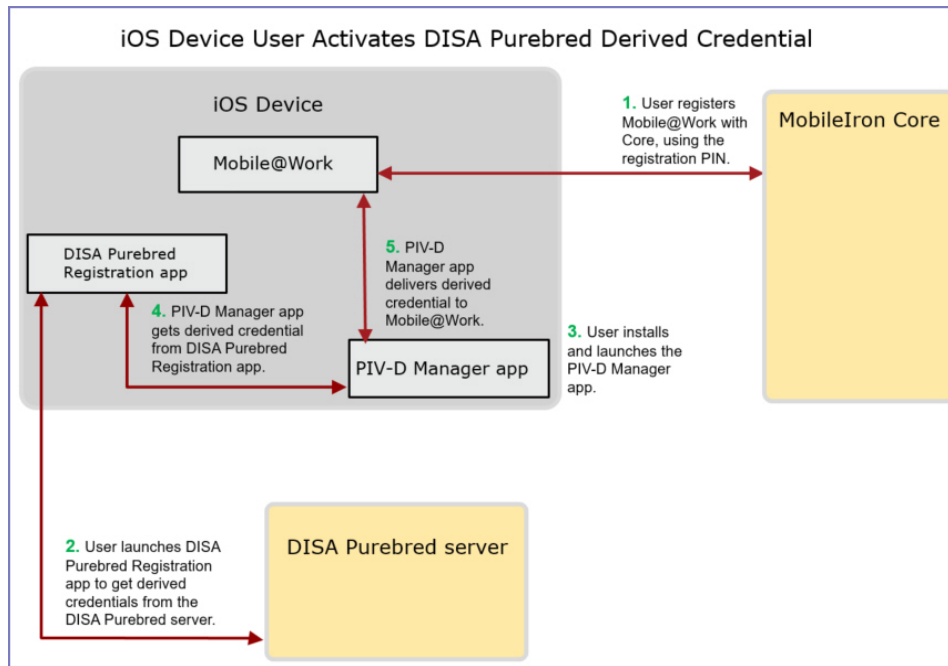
iOS Device User Activates DISA Purebred Derived Credential

iOS Device

Mobile@Work

1. User registers Mobile@Work with Core, using the registration PIN.

MobileIron Core

DISA Purebred Registration app

5. PIV-D Manager app delivers derived credential to Mobile@Work.

4. PIV-D Manager app gets derived credential from DISA Purebred Registration app.

3. User installs and launches the PIV-D Manager app.

PIV-D Manager app

2. User launches DISA Purebred Registration app to get derived credentials from the DISA Purebred server.

DISA Purebred server